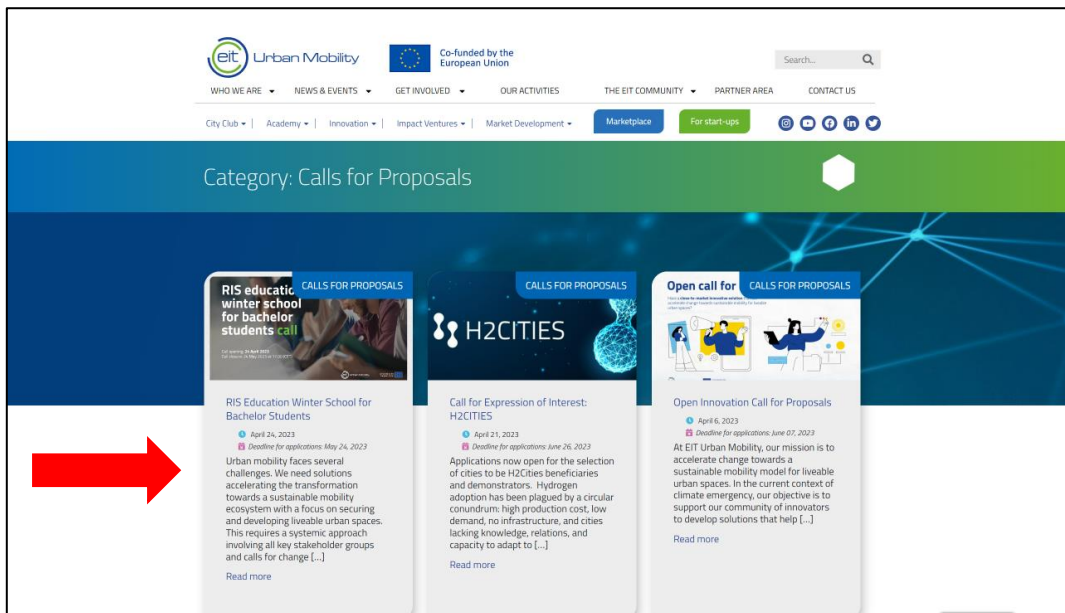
eit Urban Mobility

Co-funded by the European Union

Search...

WHO WE ARE NEWS & EVENTS GET INVOLVED OUR ACTIVITIES THE EIT COMMUNITY PARTNER AREA CONTACT US

City Club | Academy | Innovation | Impact Ventures | Market Development

Marketplace

For start-ups

Category: Calls for Proposals

CALLS FOR PROPOSALS

RIS educatic winter school for bachelor students call

CALLS FOR PROPOSALS

H2CITIES

Open call for

CALLS FOR PROPOSALS

RIS Education Winter School for Bachelor Students

April 24, 2023

Deadline for applications: May 24, 2023

Urban mobility faces several challenges. We need solutions accelerating the transformation towards a sustainable mobility ecosystem with a focus on securing and developing liveable urban spaces. This requires a systemic approach involving all key stakeholder groups and calls for change [...]

Read more

Call for Expression of Interest: H2CITIES

April 21, 2023

Deadline for applications June 26, 2023

Applications now open for the selection of cities to be H2Cities beneficiaries and demonstrators. Hydrogen adoption has been plagued by a circular conundrum: high production cost, low demand, no infrastructure, and cities lacking knowledge, relations, and capacity to adapt to [...]

Read more

Open Innovation Call for Proposals

April 6, 2023

Deadline for applications June 07, 2023

At EIT Urban Mobility, our mission is to accelerate change towards a sustainable mobility model for liveable urban spaces. In the current context of climate emergency, our objective is to support our community of innovators to develop solutions that help [...]

Read more